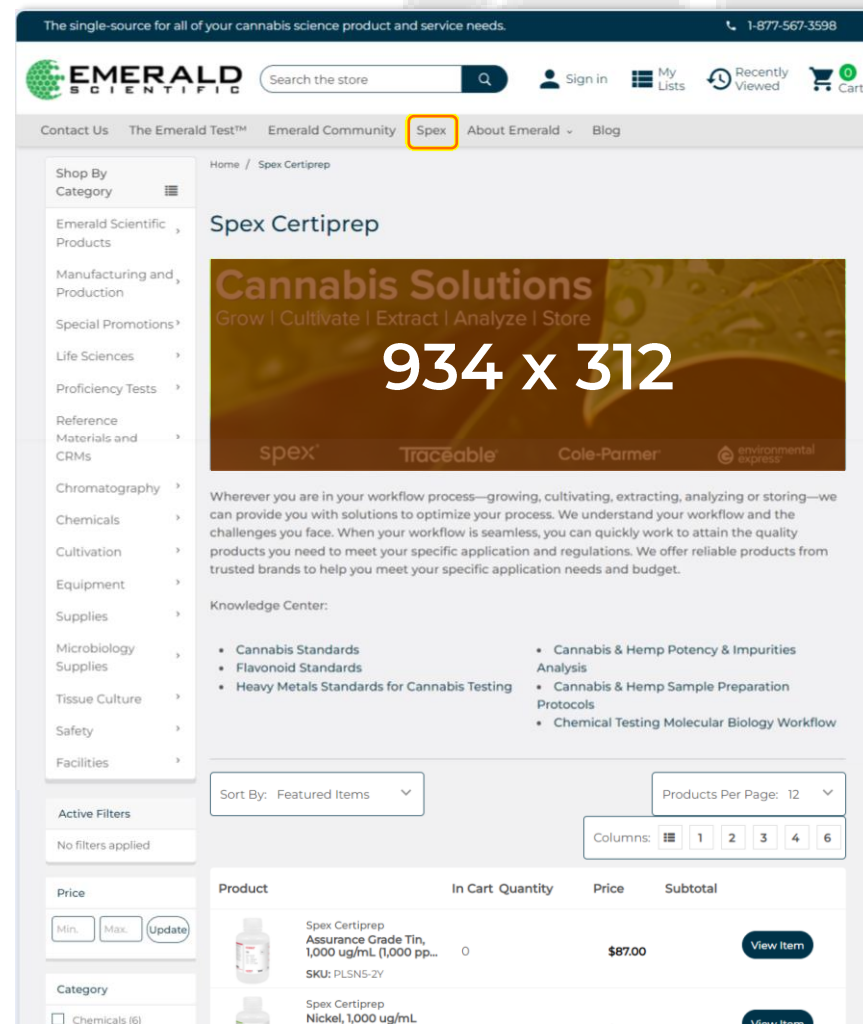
The single-source for all of your cannabis science product and service needs.

1-877-567-3598

EMERALD SCIENTIFIC

Search the store

Sign in

My Lists

Recently Viewed

0 Cart

Contact Us The Emerald Test™ Emerald Community Spex About Emerald Blog

Shop By Category

Emerald Scientific Products

Manufacturing and Production

Special Promotions

Life Sciences

Proficiency Tests

Reference Materials and CRMs

Chromatography

Chemicals

Cultivation

Equipment

Supplies

Microbiology Supplies

Tissue Culture

Safety

Facilities

Active Filters

No filters applied

Price

Min. Max. Update

Category

Chemicals (6)

Home / Spex Certiprep

Spex Certiprep

Cannabis Solutions
Grow | Cultivate | Extract | Analyze | Store

934 x 312

spex Traceable Cole-Parmer environmental express

Wherever you are in your workflow process—growing, cultivating, extracting, analyzing or storing—we can provide you with solutions to optimize your process. We understand your workflow and the challenges you face. When your workflow is seamless, you can quickly work to attain the quality products you need to meet your specific application and regulations. We offer reliable products from trusted brands to help you meet your specific application needs and budget.

Knowledge Center:

- Cannabis Standards
- Flavonoid Standards
- Heavy Metals Standards for Cannabis Testing

- Cannabis & Hemp Potency & Impurities Analysis
- Cannabis & Hemp Sample Preparation Protocols
- Chemical Testing Molecular Biology Workflow

Sort By: Featured Items

Products Per Page: 12

Columns: 1 2 3 4 6

| Product | | In Cart | Quantity | Price | Subtotal | |
|---|---|---|---|---|---|---|
| | Spex Certiprep Assurance Grade Tin, 1,000 ug/mL (1,000 pp... SKU: PLSN5-2Y | 0 | | $87.00 | | View Item |
| | Spex Certiprep Nickel, 1,000 ug/mL | | | | | View Item |